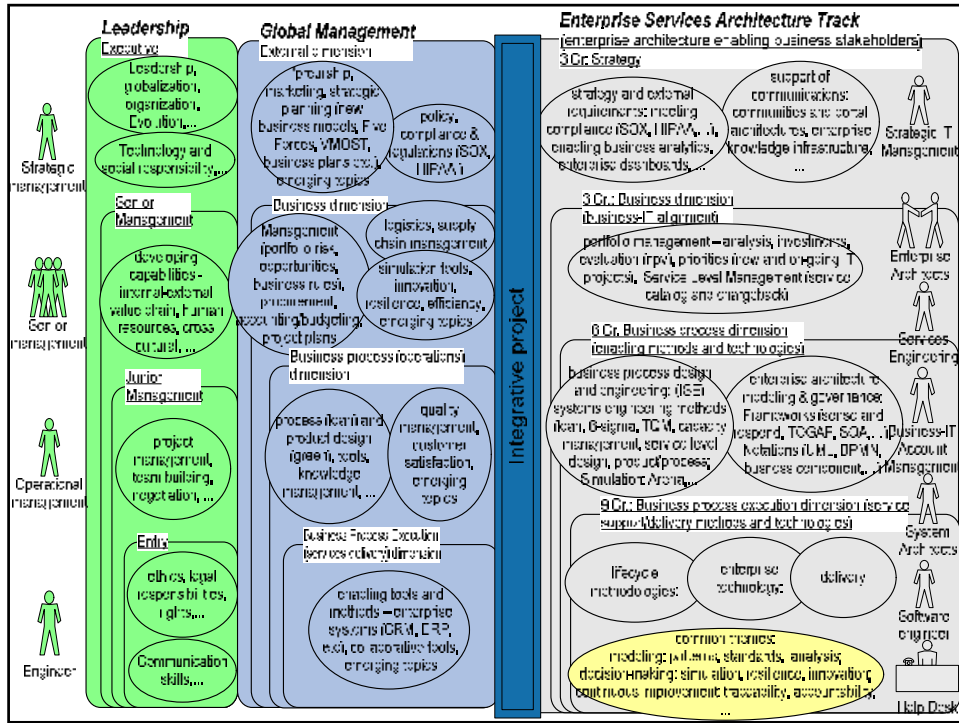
Strategic management

Senior management

Operational management

Engineer

Leadership

Executive

Leadership, globalization, organization, Evolution,...

Technology and social responsibility,...

Senior Management

developing capabilities - internal-external value chain, human resources, cross cultural, ...

Junior Management

project management, team building, negotiation, ...

Entry

ethics, legal responsibilities, rights,...

Communication skills,...

Global Management

External dimension

Leadership, marketing, strategic planning (new business models, Five Forces, VMOST, business plans etc.), emerging topics

policy, compliance & regulations (SOX, HIPAA)

Business dimension

Management (portfolios, opportunities, business rules, procurement, accounting/budgeting, project plans)

logistics, supply chain management

simulation tools, innovation, resilience, efficiency, emerging topics

Business process (operations) dimension

process (team) and product design (greenfield), tools, knowledge management, ...

quality management, customer satisfaction, emerging topics

Business Process Execution (service delivery) dimension

enabling tools and methods – enterprise systems (CRM, ERP, etc), collaborative tools, emerging topics

Integrative project

Enterprise Services Architecture Track

(enterprise architecture enabling business stakeholders)

3 Cr. Strategy

strategy and external requirements: meeting compliance (SOX, HIPAA,..), enabling business analytics, enterprise dashboards, ...

support of communications: communities and social architectures, enterprise knowledge infrastructure, ...

Strategic IT Management

3 Cr. Business dimension (business-IT alignment)

portfolio management – analysis, investments, evaluation (new, priorities (new and ongoing IT projects), Service Level Management (service catalog and chargeback)

Enterprise Architects

Services Engineering

6 Cr. Business process dimension (enabling methods and technologies)

business process design and engineering: (ISE) systems engineering methods (lean, 6-sigma, TQM, capacity management, service level design, product/process), Simulation Arena, ...

enterprise architecture modeling & governance: Frameworks (Torse and Leopard, TOGAF, SOA,...) Notations (UML, BPMN, business component,...)

Business-IT Account Management

9 Cr. Business process execution dimension (service support/delivery methods and technologies)

lifecycle methodologies

enterprise technology

delivery

System Architects

Software engineer

common themes: modeling: patterns, standards, analysis, decision-making: simulation, resilience, innovation, continuous improvement traceability, accountability, ...

Help Desk